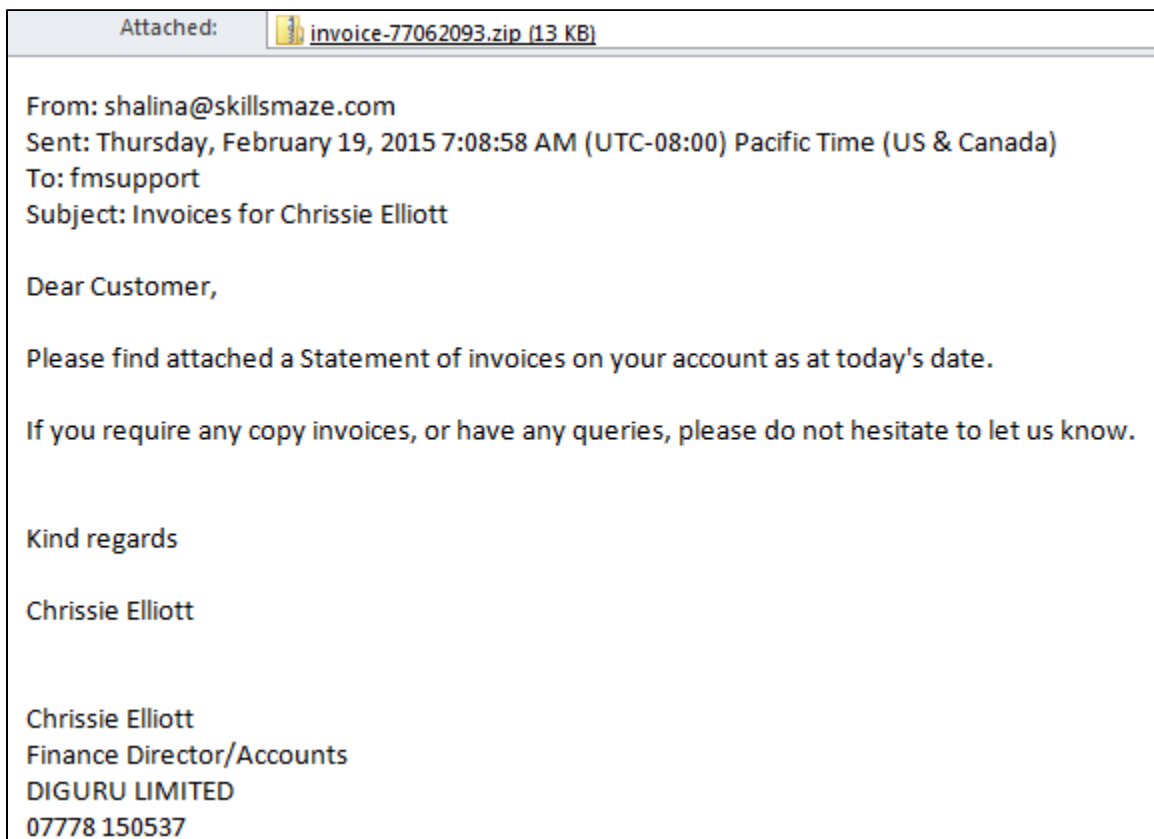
Attached: invoice-77062093.zip (13 KB)

From: shalina@skillsmaze.com
Sent: Thursday, February 19, 2015 7:08:58 AM (UTC-08:00) Pacific Time (US & Canada)
To: fmsupport
Subject: Invoices for Chrissie Elliott

Dear Customer,

Please find attached a Statement of invoices on your account as at today's date.

If you require any copy invoices, or have any queries, please do not hesitate to let us know.

Kind regards

Chrissie Elliott

Chrissie Elliott
Finance Director/Accounts
DIGURU LIMITED
07778 150537